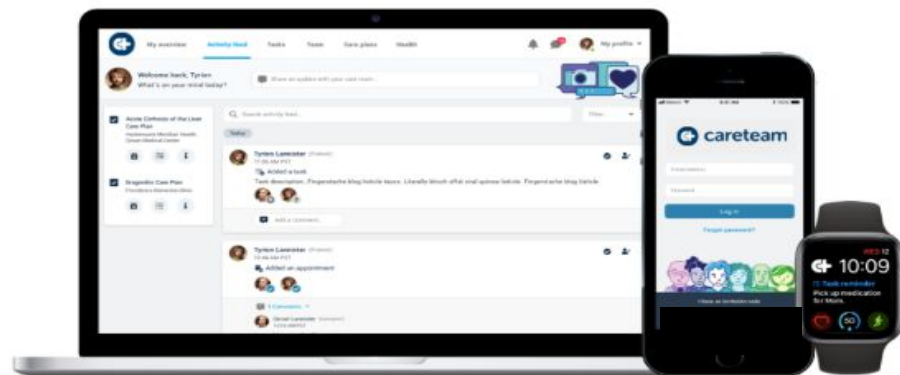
My overview Activity feed Tasks Team Care plans Health My profile

Welcome back, Tyrion
What's on your mind today?

Share an update with your care team...

Acute Cirrhosis of the Liver Care Plan
Hackensack Meridian Health
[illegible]

Dragonite Care Plan
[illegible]

Search activity feed...

Filter

Today

Tyrion Lannister (Patient)
11:55 AM PST
Added a task
Task description. Fingerstache blog listicle tacos. Literally kitsch offal vinyl quinoa listicle. Fingerstache blog listicle

Add a comment...

Tyrion Lannister (Patient)
10:46 AM PST
Added an appointment

3 Comments

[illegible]

careteam

Username

Password

Log in

Forgot password?

I have an invitation code

FRI 12
10:09
Task reminder
Pick up medication for Mom.
50